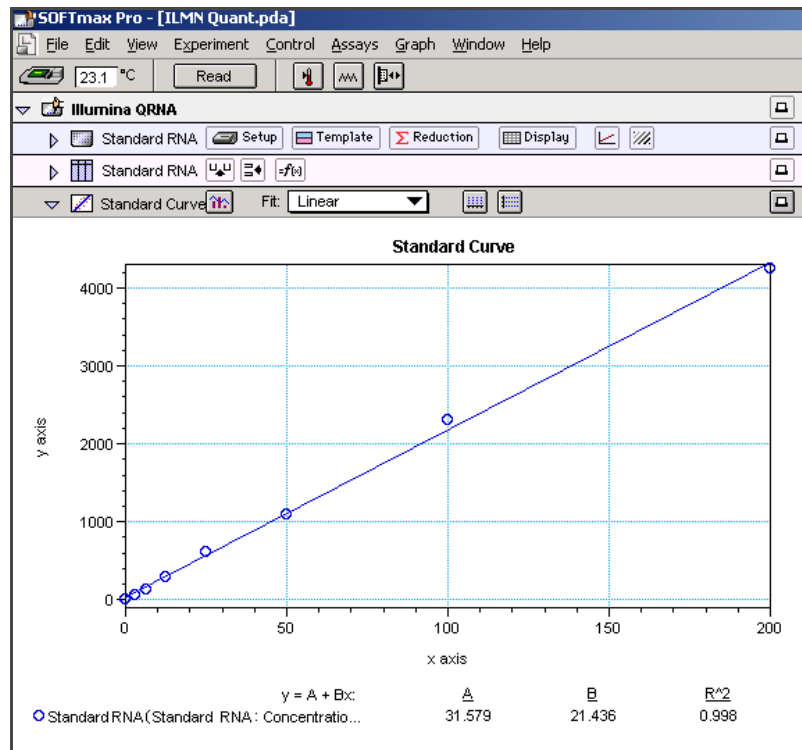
SOFTmax Pro - [ILMN Quant.pda]

File Edit View Experiment Control Assays Graph Window Help

23.1 °C Read

Illumina QRNA

Standard RNA Setup Template Reduction Display

Standard RNA

Standard Curve Fit: Linear

Standard Curve

4000

3000

2000

1000

0

y axis

0 50 100 150 200

x axis

| | y = A + Bx: | A | B | R^2 |
|---|---|---|---|---|
| Standard RNA (Standard RNA : Concentratio... | | 31.579 | 21.436 | 0.998 |